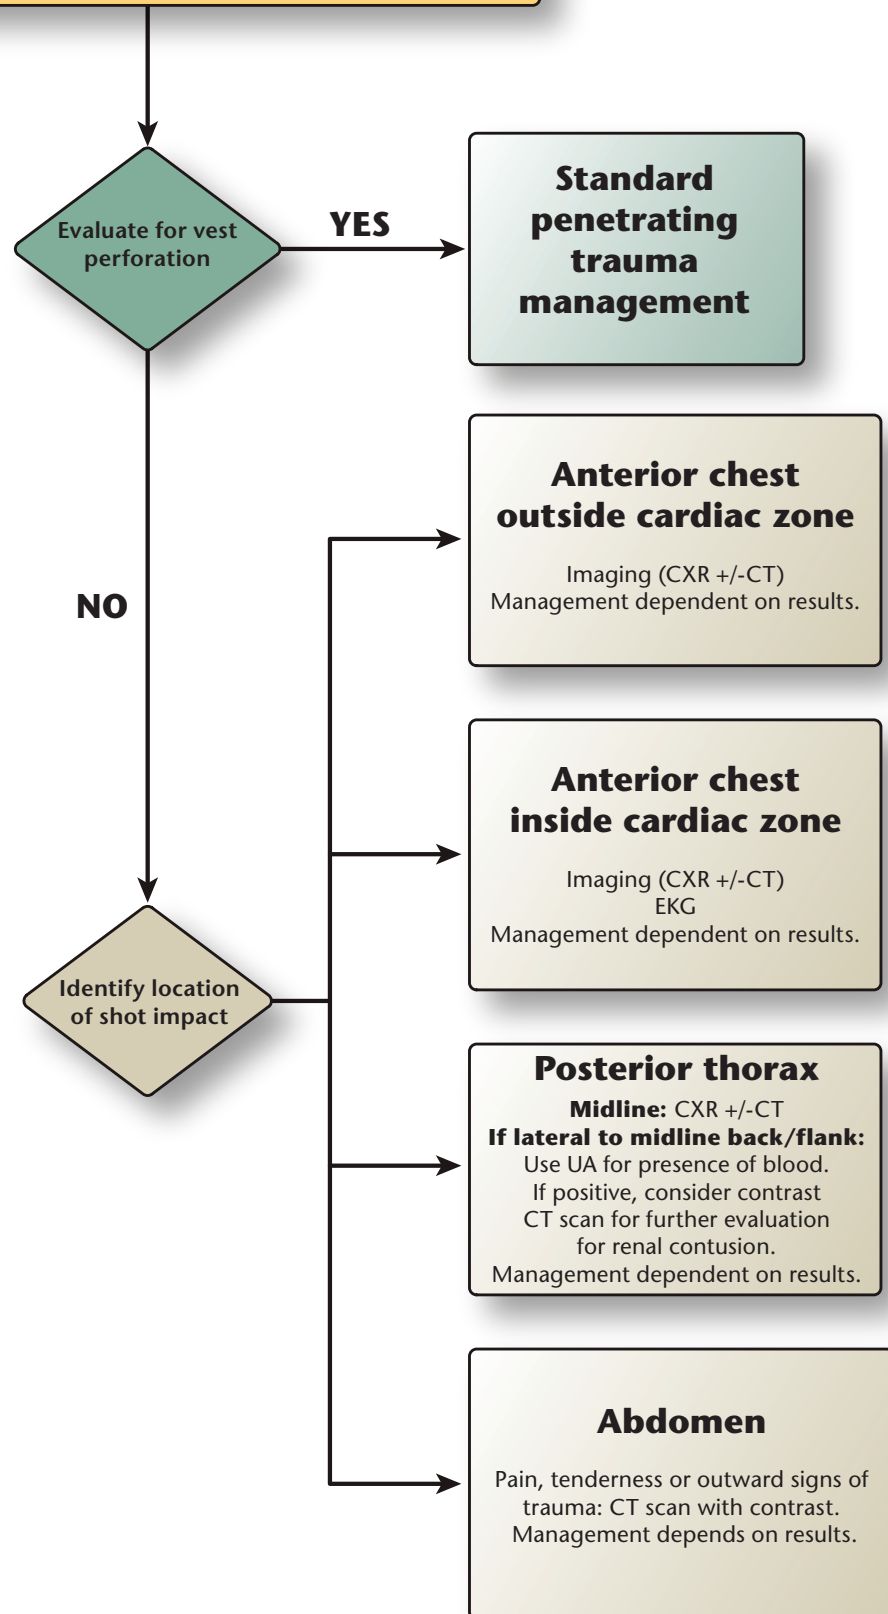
Evaluate for vest perforation

YES

Standard penetrating trauma management

NO

Identify location of shot impact

Anterior chest outside cardiac zone

Imaging (CXR +/-CT)
Management dependent on results.

Anterior chest inside cardiac zone

Imaging (CXR +/-CT)
EKG
Management dependent on results.

Posterior thorax

**Midline:** CXR +/-CT
**If lateral to midline back/flank:** Use UA for presence of blood. If positive, consider contrast CT scan for further evaluation for renal contusion.
Management dependent on results.

Abdomen

Pain, tenderness or outward signs of trauma: CT scan with contrast.
Management depends on results.